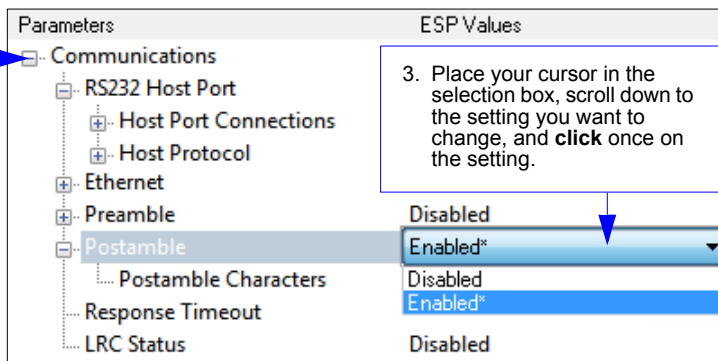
| Parameters | ESP Values |
|---|---|
| Communications | |
| RS232 Host Port | |
| Host Port Connections | |
| Host Protocol | |
| Ethernet | |
| Preamble | Disabled |
| Postamble | Enabled* |
| Postamble Characters | Disabled |
| | Enabled* |
| Response Timeout | |
| LRC Status | Disabled |

3. Place your cursor in the selection box, scroll down to the setting you want to change, and **click** once on the setting.